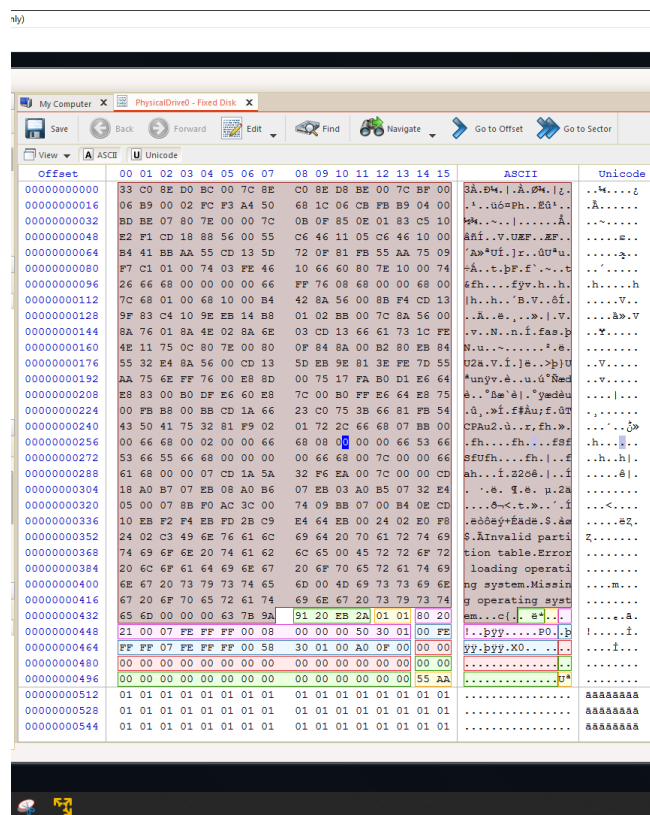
nly)

My Computer ✕ | PhysicalDrive0 - Fixed Disk ✕

Save | Back | Forward | Edit | Find | Navigate | Go to Offset | Go to Sector

View | ASCII | Unicode

| Offset | 00 01 02 03 04 05 06 07 | 08 09 10 11 12 13 14 15 | ASCII | Unicode |
|---|---|---|---|---|
| 00000000000 | 33 C0 8E D0 BC 00 7C 8E | C0 8E D8 BE 00 7C BF 00 | 3À.Ð¼.\|.À.Ø¾.\|¿. | |
| 00000000016 | 06 B9 00 02 FC F3 A4 50 | 68 1C 06 CB FB B9 04 00 | .¹..üó¤Ph..Ëû¹.. | |
| 00000000032 | BD BE 07 80 7E 00 00 7C | 0B 0F 85 0E 01 83 C5 10 | | |
| 00000000048 | E2 F1 CD 18 88 56 00 55 | C6 46 11 05 C6 46 10 00 | âñÍ..V.UÆF..ÆF.. | |
| 00000000064 | B4 41 BB AA 55 CD 13 5D | 72 0F 81 FB 55 AA 75 09 | | |
| 00000000080 | F7 C1 01 00 74 03 FE 46 | 10 66 60 80 7E 10 00 74 | | |
| 00000000096 | 26 66 68 00 00 00 00 66 | FF 76 08 68 00 00 68 00 | &fh....fÿv.h..h. | |
| 00000000112 | 7C 68 01 00 68 10 00 B4 | 42 8A 56 00 8B F4 CD 13 | \|h..h..´B.V..ôÍ. | |
| 00000000128 | 9F 83 C4 10 9E EB 14 B8 | 01 02 BB 00 7C 8A 56 00 | | |
| 00000000144 | 8A 76 01 8A 4E 02 8A 6E | 03 CD 13 66 61 73 1C FE | .v..N..n.Í.fas.þ | |
| 00000000160 | 4E 11 75 0C 80 7E 00 80 | 0F 84 8A 00 B2 80 EB 84 | N.u..~.......².ë. | |
| 00000000176 | 55 32 E4 8A 56 00 CD 13 | 5D EB 9E 81 3E FE 7D 55 | U2ä.V.Í.]ë..>þ}U | |
| 00000000192 | AA 75 6E FF 76 00 E8 8D | 00 75 17 FA B0 D1 E6 64 | ªunÿv.è..u.ú°Ñæd | |
| 00000000208 | E8 83 00 B0 DF E6 60 E8 | 7C 00 B0 FF E6 64 E8 75 | è..°ßæ`è\|.°ÿædèu | |
| 00000000224 | 00 FB B8 00 BB CD 1A 66 | 23 C0 75 3B 66 81 FB 54 | .û¸.»Í.f#Àu;f.ûT | |
| 00000000240 | 43 50 41 75 32 81 F9 02 | 01 72 2C 66 68 07 BB 00 | CPAu2.ù..r,fh.». | |
| 00000000256 | 00 66 68 00 02 00 00 66 | 68 08 00 00 00 66 53 66 | .fh....fh....fSf | |
| 00000000272 | 53 66 55 66 68 00 00 00 | 00 66 68 00 7C 00 00 66 | SfUfh....fh.\|..f | |
| 00000000288 | 61 68 00 00 07 CD 1A 5A | 32 F6 EA 00 7C 00 00 CD | ah...Í.Z2öê.\|..Í | |
| 00000000304 | 18 A0 B7 07 EB 08 A0 B6 | 07 EB 03 A0 B5 07 32 E4 | . ·.ë. ¶.ë. µ.2ä | |
| 00000000320 | 05 00 07 8B F0 AC 3C 00 | 74 09 BB 07 00 B4 0E CD | ....ð¬<.t.»..´.Í | |
| 00000000336 | 10 EB F2 F4 EB FD 2B C9 | E4 64 EB 00 24 02 E0 F8 | .ëòôëý+Éädë.$.àø | |
| 00000000352 | 24 02 C3 49 6E 76 61 6C | 69 64 20 70 61 72 74 69 | $.ÃInvalid parti | |
| 00000000368 | 74 69 6F 6E 20 74 61 62 | 6C 65 00 45 72 72 6F 72 | tion table.Error | |
| 00000000384 | 20 6C 6F 61 64 69 6E 67 | 20 6F 70 65 72 61 74 69 | loading operati | |
| 00000000400 | 6E 67 20 73 79 73 74 65 | 6D 00 4D 69 73 73 69 6E | ng system.Missin | |
| 00000000416 | 67 20 6F 70 65 72 61 74 | 69 6E 67 20 73 79 73 74 | g operating syst | |
| 00000000432 | 65 6D 00 00 00 63 7B 9A | 91 20 EB 2A 01 01 80 20 | em...c{.. ë*... | |
| 00000000448 | 21 00 07 FE FF FF 00 08 | 00 00 00 50 30 01 00 FE | !..þÿÿ.....P0..þ | |
| 00000000464 | FF FF 07 FE FF FF 00 58 | 30 01 00 A0 0F 00 00 00 | ÿÿ.þÿÿ.X0.. .... | |
| 00000000480 | 00 00 00 00 00 00 00 00 | 00 00 00 00 00 00 00 00 | ................ | |
| 00000000496 | 00 00 00 00 00 00 00 00 | 00 00 00 00 00 00 55 AA | ..............Uª | |
| 00000000512 | 01 01 01 01 01 01 01 01 | 01 01 01 01 01 01 01 01 | ................ | āāāāāāāā |
| 00000000528 | 01 01 01 01 01 01 01 01 | 01 01 01 01 01 01 01 01 | ................ | āāāāāāāā |
| 00000000544 | 01 01 01 01 01 01 01 01 | 01 01 01 01 01 01 01 01 | ................ | āāāāāāāā |